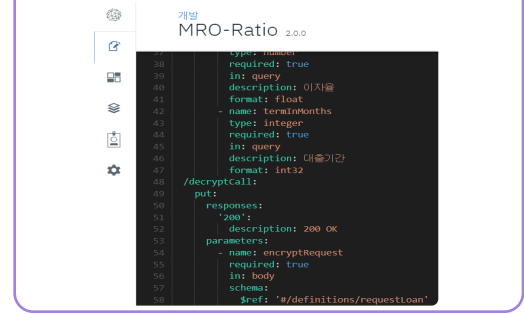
개발
MRO-Ratio 2.0.0

37 type: number
38 required: true
39 in: query
40 description: 이자율
41 format: float
42 - name: termInMonths
43 type: integer
44 required: true
45 in: query
46 description: 대출기간
47 format: int32
48 /decryptCall:
49 put:
50 responses:
51 '200':
52 description: 200 OK
53 parameters:
54 - name: encryptRequest
55 required: true
56 in: body
57 schema:
58 $ref: '#/definitions/requestLoan'